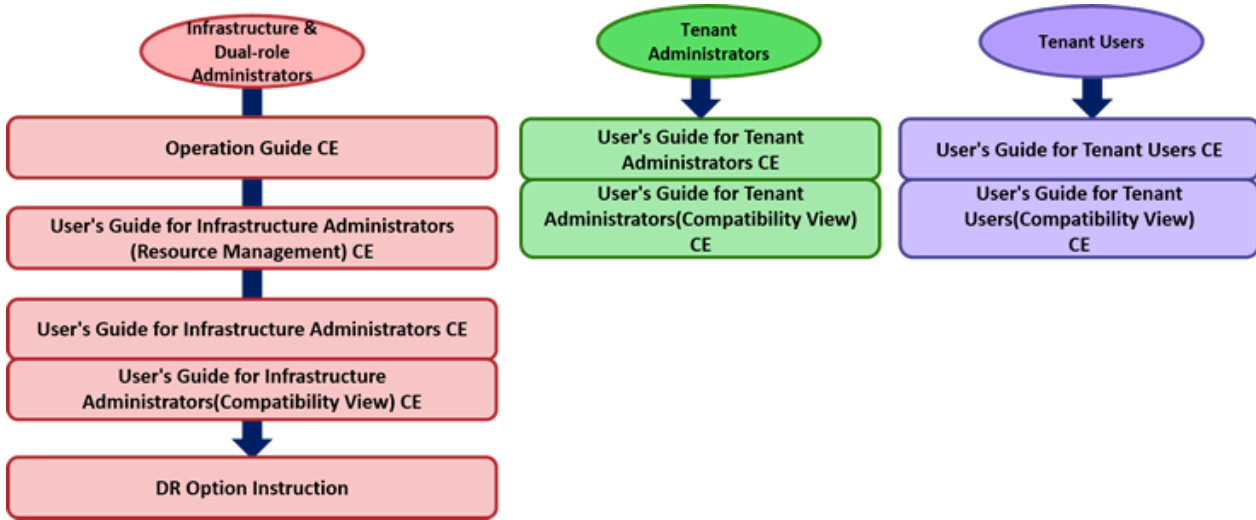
Infrastructure & Dual-role Administrators

Operation Guide CE

User's Guide for Infrastructure Administrators (Resource Management) CE

User's Guide for Infrastructure Administrators CE

User's Guide for Infrastructure Administrators(Compatibility View) CE

DR Option Instruction

Tenant Administrators

User's Guide for Tenant Administrators CE

User's Guide for Tenant Administrators(Compatibility View) CE

Tenant Users

User's Guide for Tenant Users CE

User's Guide for Tenant Users(Compatibility View) CE